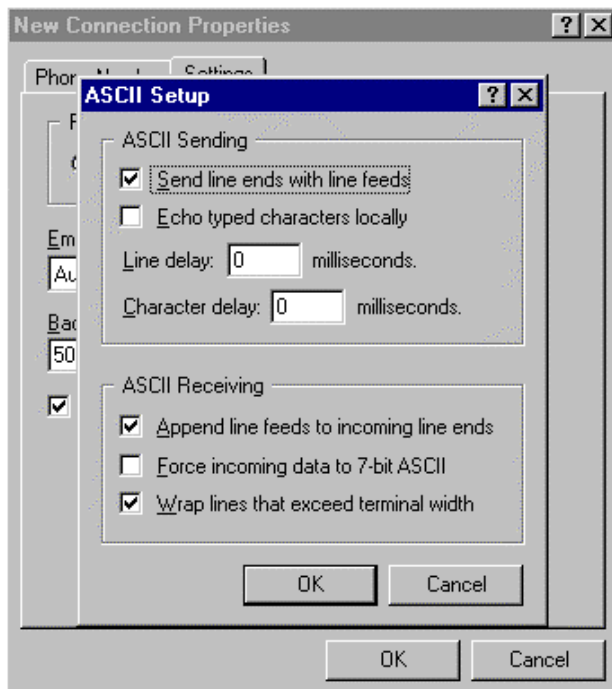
New Connection Properties ? ×

Phor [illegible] Settings

F

C

Em

Au

Bac

50

ASCII Setup ? ×

ASCII Sending

Send line ends with line feeds

Echo typed characters locally

Line delay: 0 milliseconds.

Character delay: 0 milliseconds.

ASCII Receiving

Append line feeds to incoming line ends

Force incoming data to 7-bit ASCII

Wrap lines that exceed terminal width

OK Cancel

OK Cancel